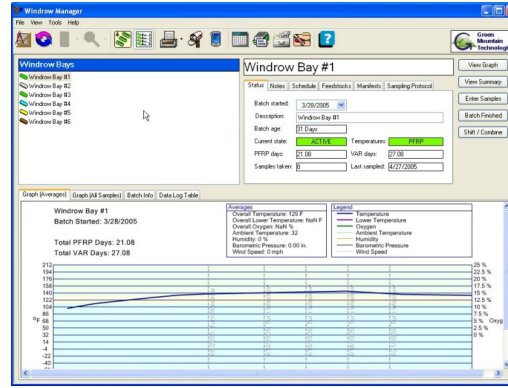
Windrow Manager

File View Tools Help

Green Mountain Technologi

Windrow Bays

Windrow Bay #1
Windrow Bay #2
Windrow Bay #3
Windrow Bay #4
Windrow Bay #5
Windrow Bay #6

Windrow Bay #1

Status | Notes | Schedule | Feedstocks | Manifests | Sampling Protocol

Batch started: 3/28/2005
Description: Windrow Bay #1
Batch age: 31 Days
Current state: ACTIVE
Temperatures: PFRP
PFRP days: 21.08
VAR days: 27.08
Samples taken: 8
Last sampled: 4/27/2005

View Graph
View Summary
Enter Samples
Batch Finished
Shift / Combine

Graph (Averages) | Graph (All Samples) | Batch Info | Data Log Table

Windrow Bay #1
Batch Started: 3/28/2005

Total PFRP Days: 21.08
Total VAR Days: 27.08

Averages
Overall Temperature: 129 F
Overall Lower Temperature: NaN F
Overall Oxygen: NaN %
Ambient Temperature: 32
Humidity: 0 %
Barometric Pressure: 0.00 in.
Wind Speed: 0 mph

Legend
Temperature
Lower Temperature
Oxygen
Ambient Temperature
Humidity
Barometric Pressure
Wind Speed

212
194
176
158
140
122
104
86
°F 68
50
32
14
-4
-22
-40

25 %
22.5 %
20 %
17.5 %
15 %
12.5 %
10 %
7.5 %
5 % Oxyg
2.5 %
0 %